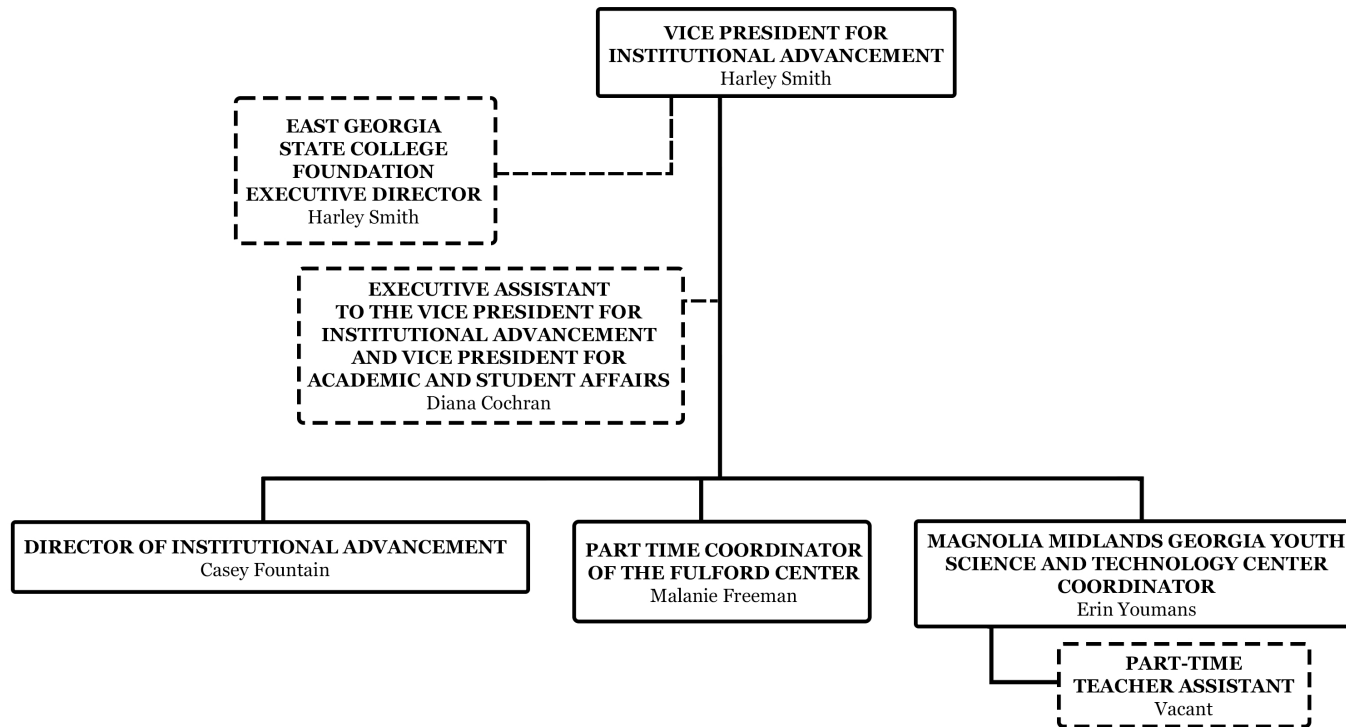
VICE PRESIDENT FOR INSTITUTIONAL ADVANCEMENT
Harley Smith

EAST GEORGIA STATE COLLEGE FOUNDATION EXECUTIVE DIRECTOR
Harley Smith

EXECUTIVE ASSISTANT TO THE VICE PRESIDENT FOR INSTITUTIONAL ADVANCEMENT AND VICE PRESIDENT FOR ACADEMIC AND STUDENT AFFAIRS
Diana Cochran

DIRECTOR OF INSTITUTIONAL ADVANCEMENT
Casey Fountain

PART TIME COORDINATOR OF THE FULFORD CENTER
Malanie Freeman

MAGNOLIA MIDLANDS GEORGIA YOUTH SCIENCE AND TECHNOLOGY CENTER COORDINATOR
Erin Youmans

PART-TIME TEACHER ASSISTANT
Vacant